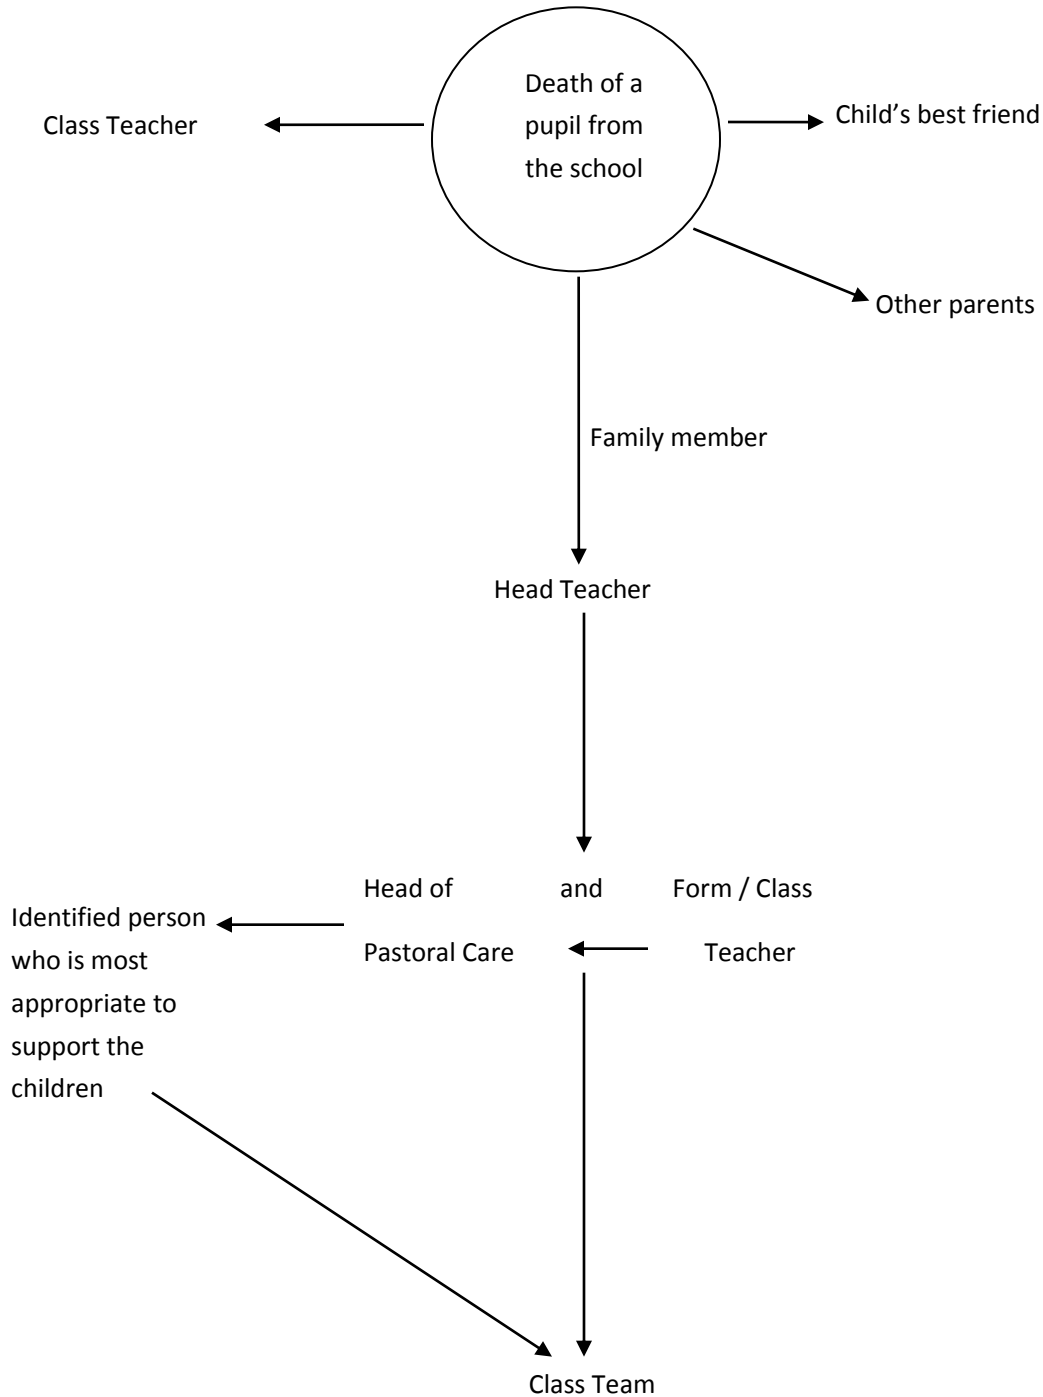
Death of a pupil from the school

Class Teacher

Child's best friend

Other parents

Family member

Head Teacher

Head of Pastoral Care

and

Form / Class Teacher

Identified person who is most appropriate to support the children

Class Team